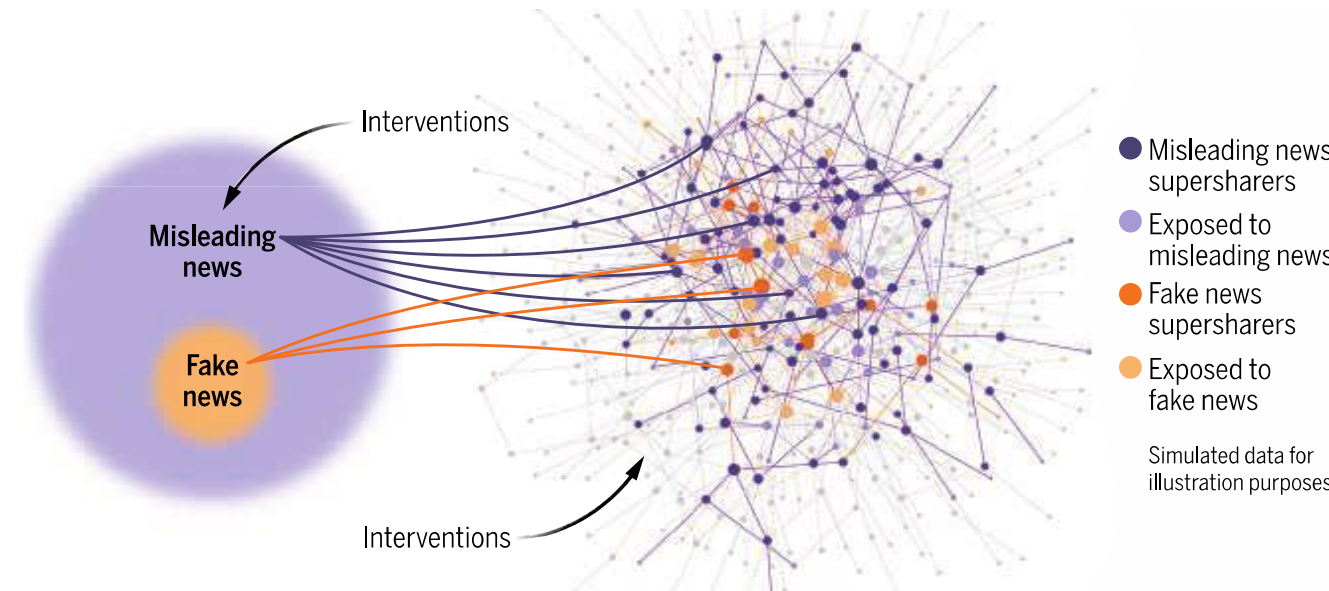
Interventions

Misleading news

Fake news

Interventions

Misleading news supersharers

Exposed to misleading news

Fake news supersharers

Exposed to fake news

Simulated data for illustration purposes